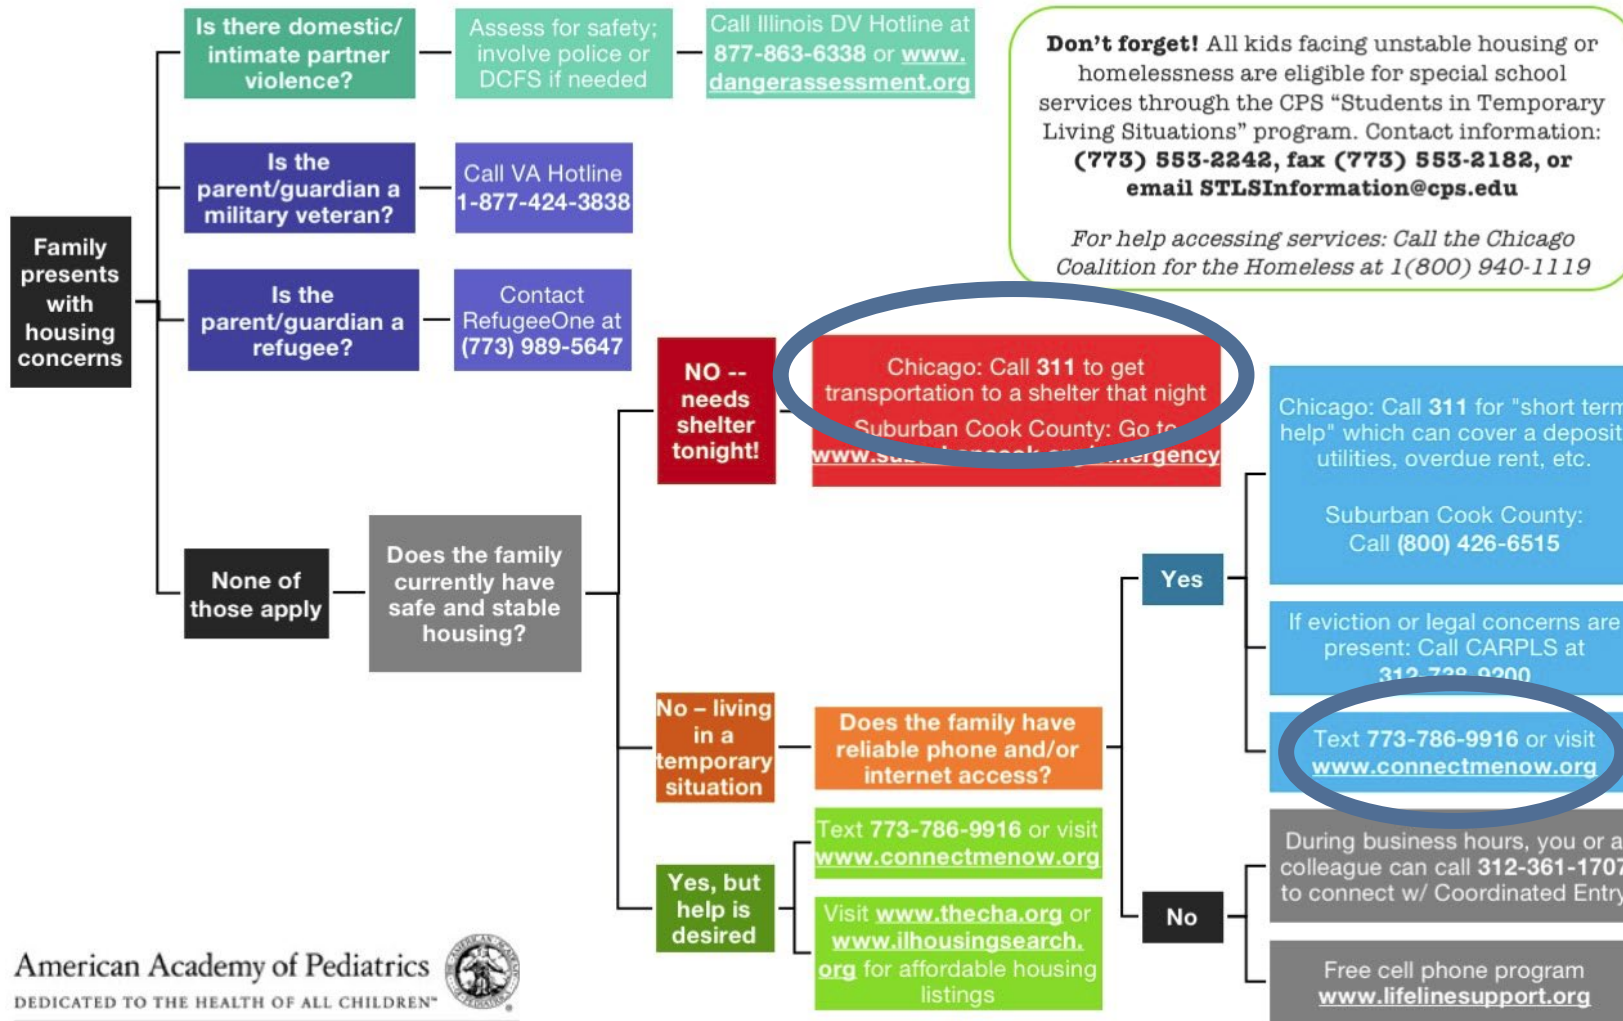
Family presents with housing concerns

Is there domestic/ intimate partner violence?

Assess for safety; involve police or DCFS if needed

Call Illinois DV Hotline at 877-863-6338 or www.dangerassessment.org

Is the parent/guardian a military veteran?

Call VA Hotline 1-877-424-3838

Is the parent/guardian a refugee?

Contact RefugeeOne at (773) 989-5647

None of those apply

Does the family currently have safe and stable housing?

NO -- needs shelter tonight!

Chicago: Call 311 to get transportation to a shelter that night
Suburban Cook County: Go to www.su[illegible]emergency

No – living in a temporary situation

Does the family have reliable phone and/or internet access?

Yes, but help is desired

Text 773-786-9916 or visit www.connectmenow.org

Visit www.thecha.org or www.ilhousingsearch.org for affordable housing listings

Yes

Chicago: Call 311 for "short term help" which can cover a deposit, utilities, overdue rent, etc.

Suburban Cook County: Call (800) 426-6515

If eviction or legal concerns are present: Call CARPLS at 312-738-9200

Text 773-786-9916 or visit www.connectmenow.org

No

During business hours, you or a colleague can call 312-361-1707 to connect w/ Coordinated Entry

Free cell phone program www.lifelinesupport.org

Don't forget! All kids facing unstable housing or homelessness are eligible for special school services through the CPS "Students in Temporary Living Situations" program. Contact information: (773) 553-2242, fax (773) 553-2182, or email STLSInformation@cps.edu

For help accessing services: Call the Chicago Coalition for the Homeless at 1(800) 940-1119

American Academy of Pediatrics
DEDICATED TO THE HEALTH OF ALL CHILDREN™